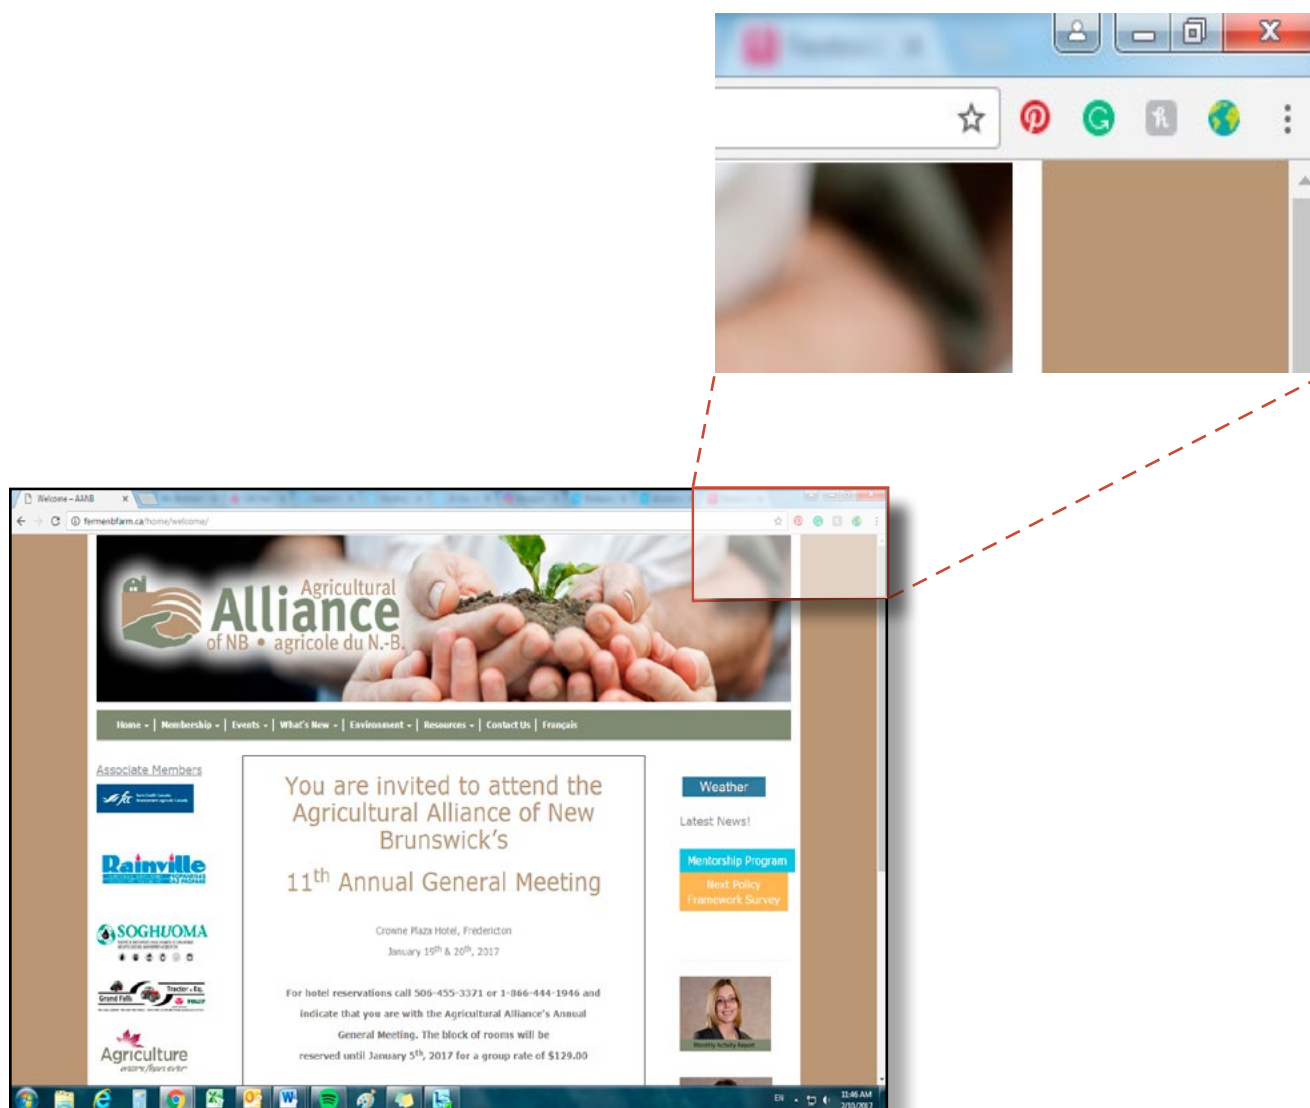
Welcome – AANB

fermenbfarm.ca/home/welcome/

Agricultural
Alliance
of NB • agricole du N.-B.

Home | Membership | Events | Environment | What's New | Environment | Resources | Contact Us | Français

Associate Members

fcc

Rainville

SOGHUOMA

Grand Falls Tractor

Agriculture

You are invited to attend the Agricultural Alliance of New Brunswick's

11$^{th}$ Annual General Meeting

Crowne Plaza Hotel, Fredericton

January 19$^{th}$ & 20$^{th}$, 2017

For hotel reservations call 506-455-3371 or 1-866-444-1946 and indicate that you are with the Agricultural Alliance's Annual General Meeting. The block of rooms will be reserved until January 5$^{th}$, 2017 for a group rate of $129.00

Weather

Latest News!

Mentorship Program

Next Policy Framework Survey

Monthly Activity Report

EN

11:46 AM
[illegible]